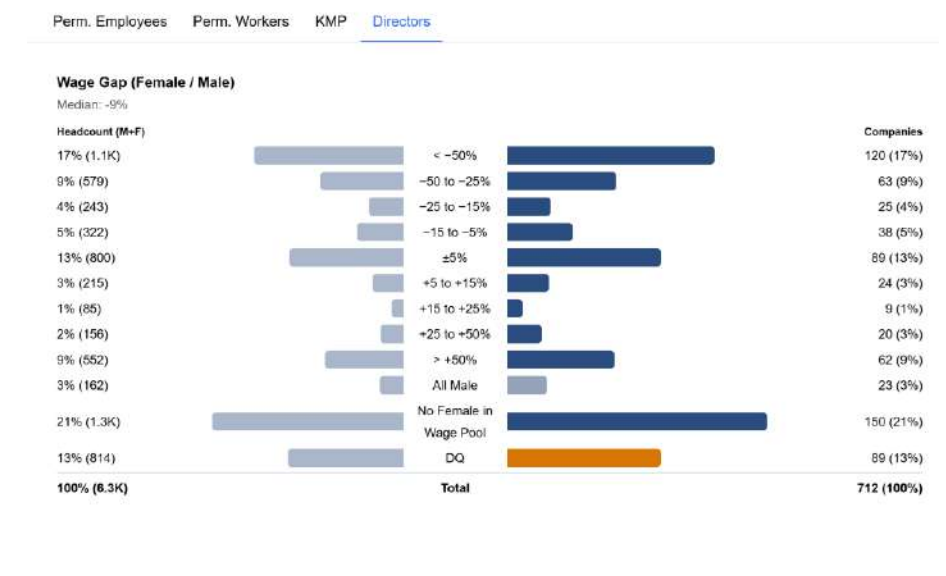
Perm. Employees Perm. Workers KMP Directors

Wage Gap (Female / Male)

Median: -9%

| Headcount (M+F) | | Companies |
|---|---|---|
| 17% (1.1K) | < −50% | 120 (17%) |
| 9% (579) | −50 to −25% | 63 (9%) |
| 4% (243) | −25 to −15% | 25 (4%) |
| 5% (322) | −15 to −5% | 38 (5%) |
| 13% (800) | ±5% | 89 (13%) |
| 3% (215) | +5 to +15% | 24 (3%) |
| 1% (85) | +15 to +25% | 9 (1%) |
| 2% (156) | +25 to +50% | 20 (3%) |
| 9% (552) | > +50% | 62 (9%) |
| 3% (162) | All Male | 23 (3%) |
| 21% (1.3K) | No Female in Wage Pool | 150 (21%) |
| 13% (814) | DQ | 89 (13%) |
| 100% (6.3K) | Total | 712 (100%) |